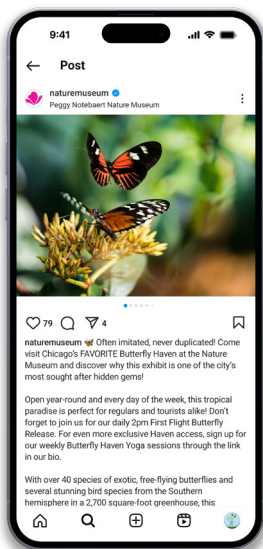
9:41

Post

naturemuseum
Peggy Notebaert Nature Museum

79 4

naturemuseum 🦋 Often imitated, never duplicated! Come visit Chicago's FAVORITE Butterfly Haven at the Nature Museum and discover why this exhibit is one of the city's most sought after hidden gems!

Open year-round and every day of the week, this tropical paradise is perfect for regulars and tourists alike! Don't forget to join us for our daily 2pm First Flight Butterfly Release. For even more exclusive Haven access, sign up for our weekly Butterfly Haven Yoga sessions through the link in our bio.

With over 40 species of exotic, free-flying butterflies and several stunning bird species from the Southern hemisphere in a 2,700 square-foot greenhouse, this